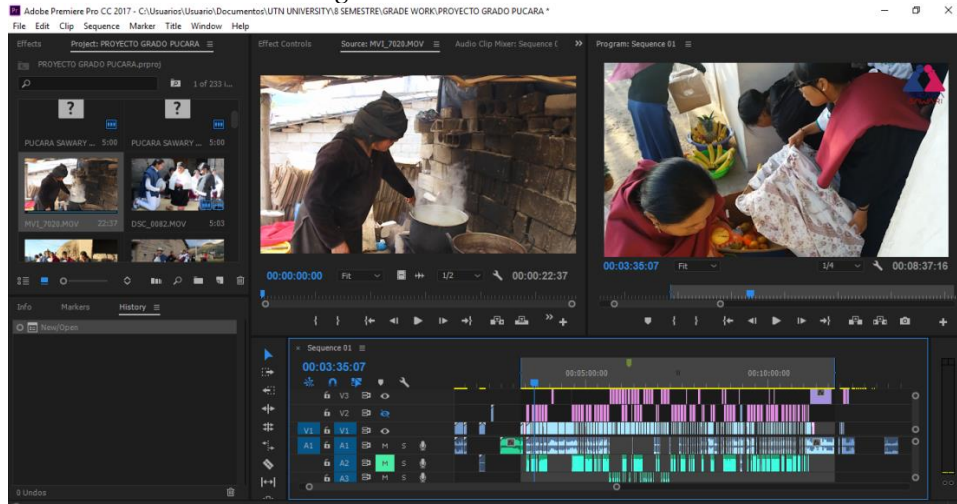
Adobe Premiere Pro CC 2017 - C:\Usuarios\Usuario\Documentos\UTN UNIVERSITY\8 SEMESTRE\GRADE WORK\PROYECTO GRADO PUCARA *

File Edit Clip Sequence Marker Title Window Help

Effects Project: PROYECTO GRADO PUCARA ≡

PROYECTO GRADO PUCARA.prproj

1 of 233 i...

PUCARA SAWARY ... 5:00 PUCARA SAWARY ... 5:00

MVI_7620.MOV 22:37 DSC_0082.MOV 5:03

Info Markers History ≡

New/Open

0 Undos

Effect Controls Source: MVI_7620.MOV ≡ Audio Clip Mixer: Sequence (

00:00:00:00 Fit 1/2 00:00:22:37

Program: Sequence 01 ≡

00:03:35:07 Fit 1/4 00:08:37:16

Sequence 01 ≡

00:03:35:07

00:05:00:00 00:10:00:00

V3 V2 V1 V1 A1 A1 A2 A3 M S M S M S